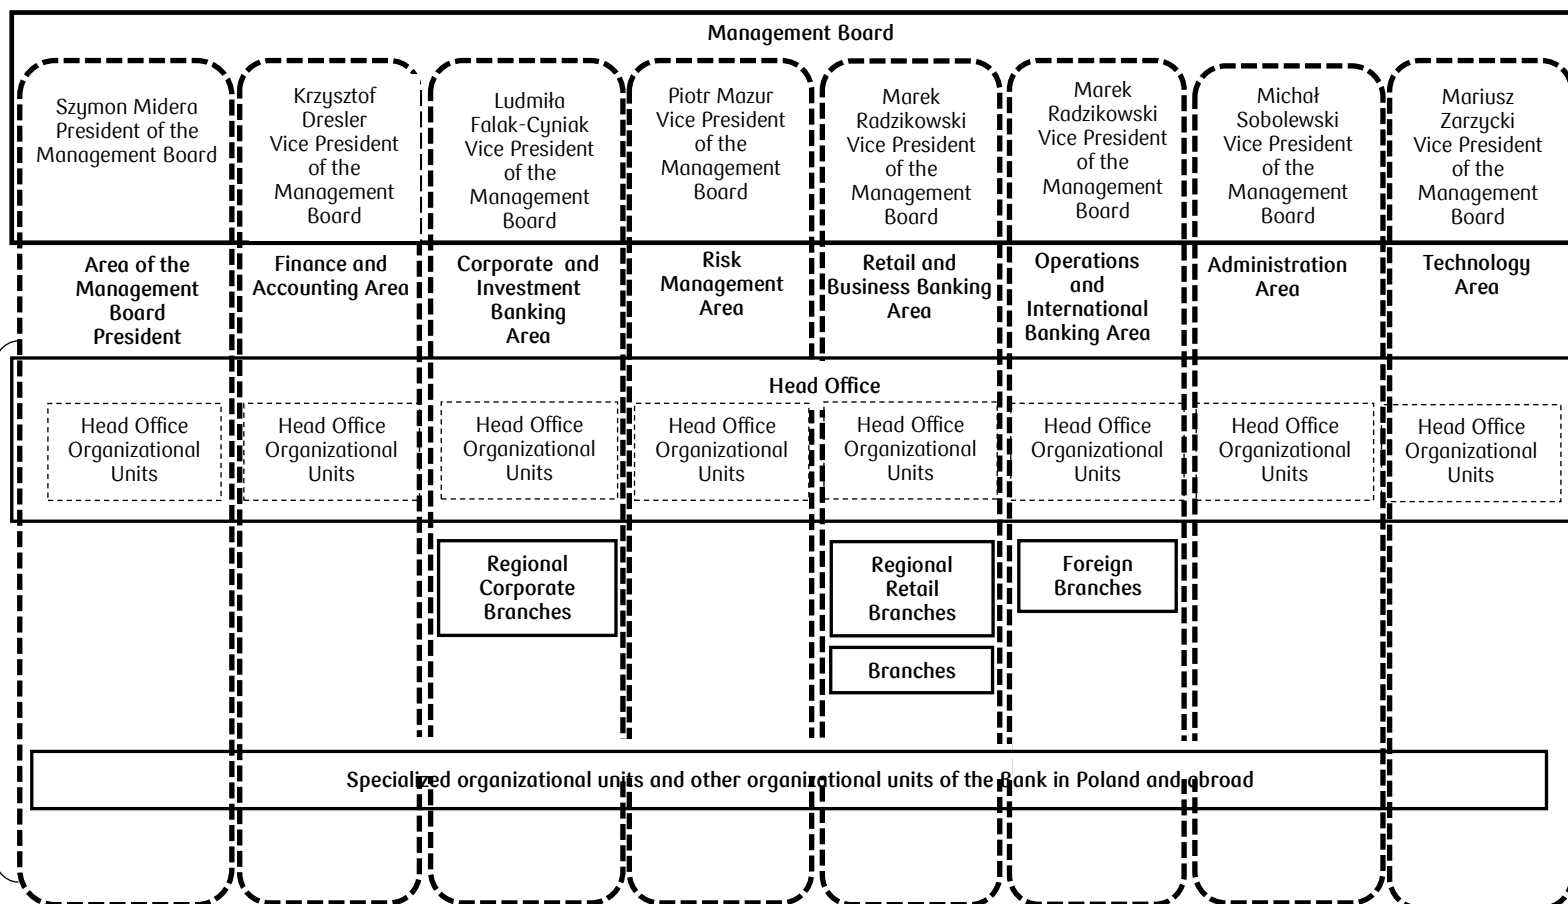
Management Board

Szymon Midera President of the Management Board

Krzysztof Dresler Vice President of the Management Board

Ludmiła Falak-Cyniak Vice President of the Management Board

Piotr Mazur Vice President of the Management Board

Marek Radzikowski Vice President of the Management Board

Marek Radzikowski Vice President of the Management Board

Michał Sobolewski Vice President of the Management Board

Mariusz Zarzycki Vice President of the Management Board

Area of the Management Board President

Finance and Accounting Area

Corporate and Investment Banking Area

Risk Management Area

Retail and Business Banking Area

Operations and International Banking Area

Administration Area

Technology Area

Head Office

Head Office Organizational Units

Head Office Organizational Units

Head Office Organizational Units

Head Office Organizational Units

Head Office Organizational Units

Head Office Organizational Units

Head Office Organizational Units

Head Office Organizational Units

Regional Corporate Branches

Regional Retail Branches

Foreign Branches

Branches

Specialized organizational units and other organizational units of the Bank in Poland and abroad